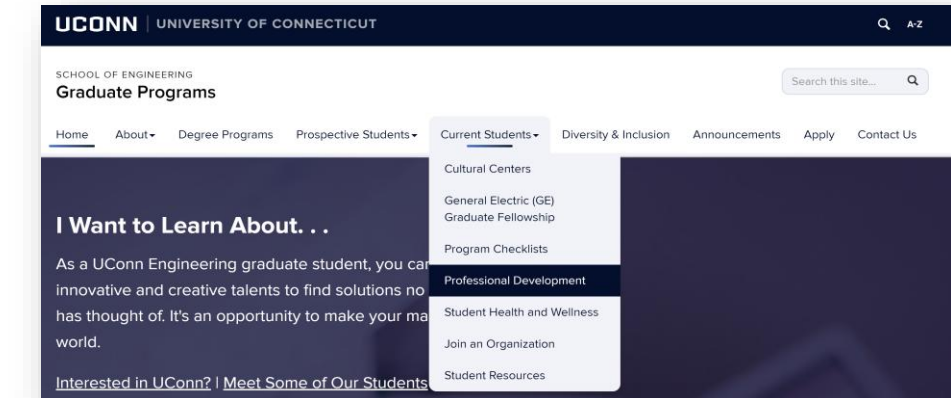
UCONN | UNIVERSITY OF CONNECTICUT

A-Z

SCHOOL OF ENGINEERING
Graduate Programs

Search this site...

Home About Degree Programs Prospective Students Current Students Diversity & Inclusion Announcements Apply Contact Us

Cultural Centers
General Electric (GE) Graduate Fellowship
Program Checklists
Professional Development
Student Health and Wellness
Join an Organization
Student Resources

I Want to Learn About. . .

As a UConn Engineering graduate student, you car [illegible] innovative and creative talents to find solutions no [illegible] has thought of. It's an opportunity to make your ma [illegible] world.

Interested in UConn? | Meet Some of Our Students